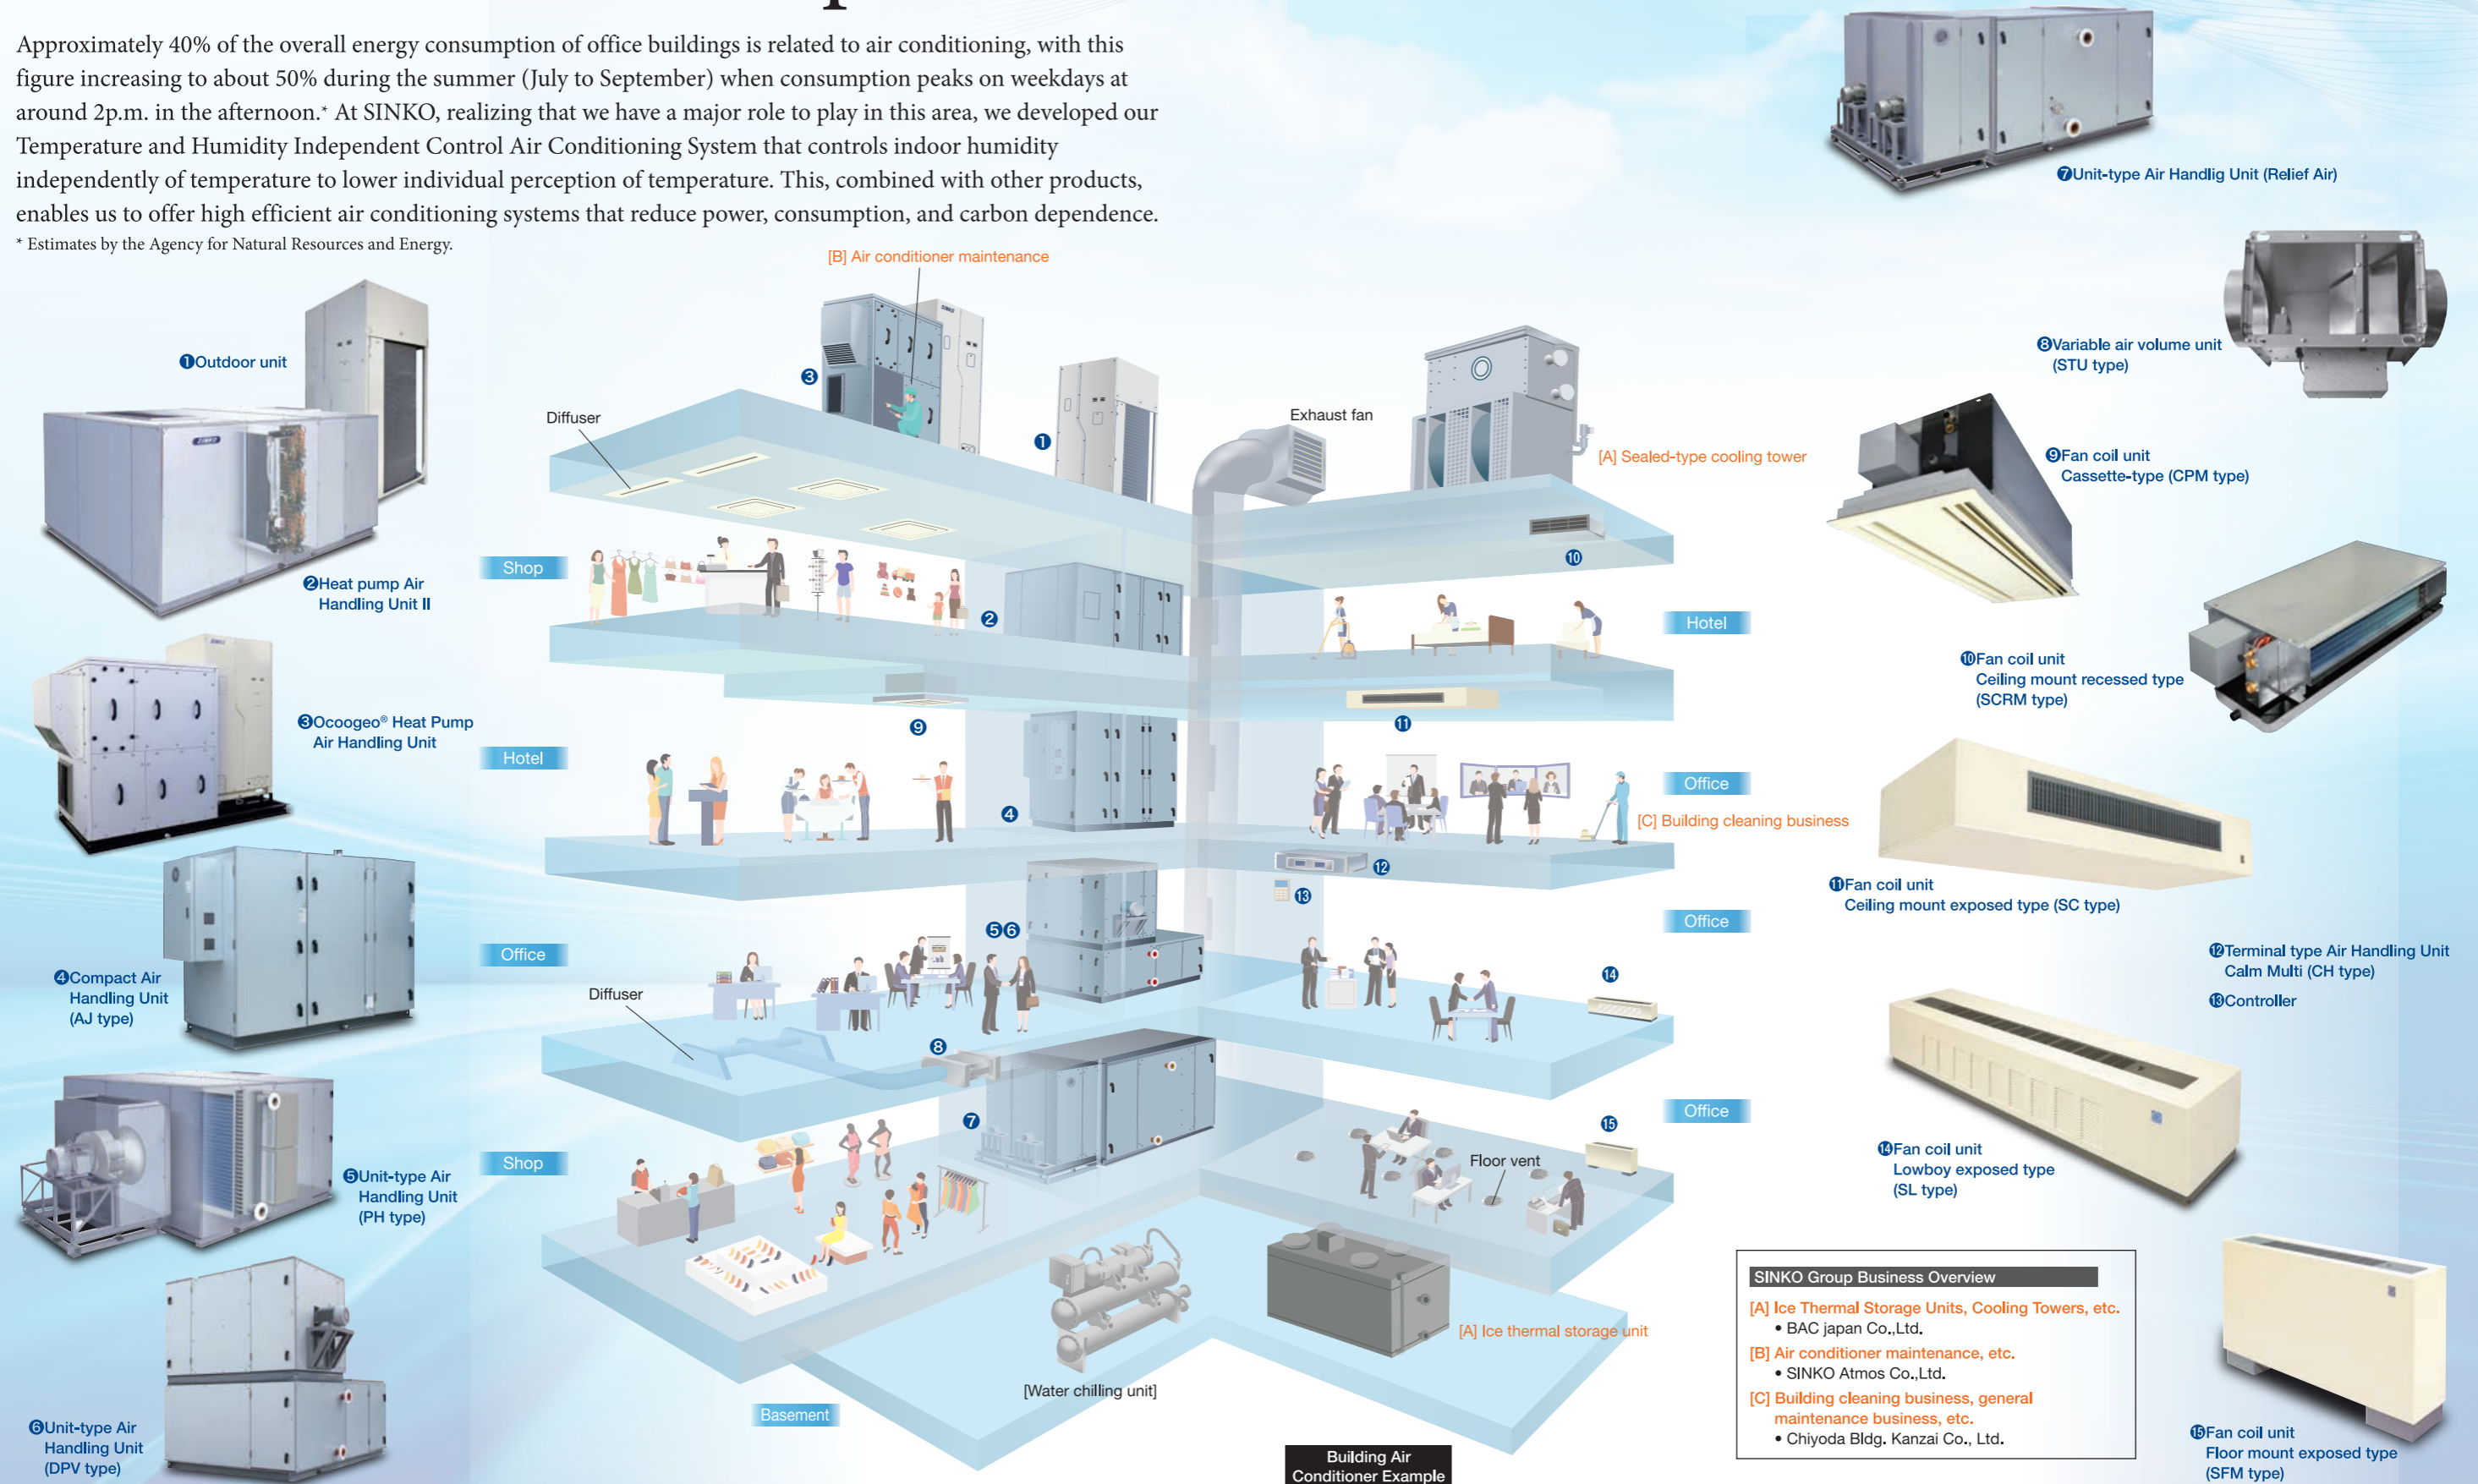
Approximately 40% of the overall energy consumption of office buildings is related to air conditioning, with this figure increasing to about 50% during the summer (July to September) when consumption peaks on weekdays at around 2p.m. in the afternoon.* At SINKO, realizing that we have a major role to play in this area, we developed our Temperature and Humidity Independent Control Air Conditioning System that controls indoor humidity independently of temperature to lower individual perception of temperature. This, combined with other products, enables us to offer high efficient air conditioning systems that reduce power, consumption, and carbon dependence.
* Estimates by the Agency for Natural Resources and Energy.

❼Unit-type Air Handlig Unit (Relief Air)

[B] Air conditioner maintenance

❶Outdoor unit

❽Variable air volume unit (STU type)

Diffuser

❸

❶

Exhaust fan

[A] Sealed-type cooling tower

❾Fan coil unit Cassette-type (CPM type)

❿

Shop

❷Heat pump Air Handling Unit II

❷

Hotel

❿Fan coil unit Ceiling mount recessed type (SCRM type)

⓫

❾

❸Ocoogeo® Heat Pump Air Handling Unit

Hotel

Office

[C] Building cleaning business

❹

⓬

⓫Fan coil unit Ceiling mount exposed type (SC type)

⓭

❺❻

Office

Office

⓬Terminal type Air Handling Unit Calm Multi (CH type)

⓭Controller

❹Compact Air Handling Unit (AJ type)

Diffuser

⓮

❽

❼

Office

⓯

Shop

❺Unit-type Air Handling Unit (PH type)

Floor vent

⓮Fan coil unit Lowboy exposed type (SL type)

SINKO Group Business Overview
[A] Ice Thermal Storage Units, Cooling Towers, etc.
• BAC japan Co.,Ltd.
[B] Air conditioner maintenance, etc.
• SINKO Atmos Co.,Ltd.
[C] Building cleaning business, general maintenance business, etc.
• Chiyoda Bldg. Kanzai Co., Ltd.

[A] Ice thermal storage unit

[Water chilling unit]

Basement

❻Unit-type Air Handling Unit (DPV type)

Building Air Conditioner Example

⓯Fan coil unit Floor mount exposed type (SFM type)